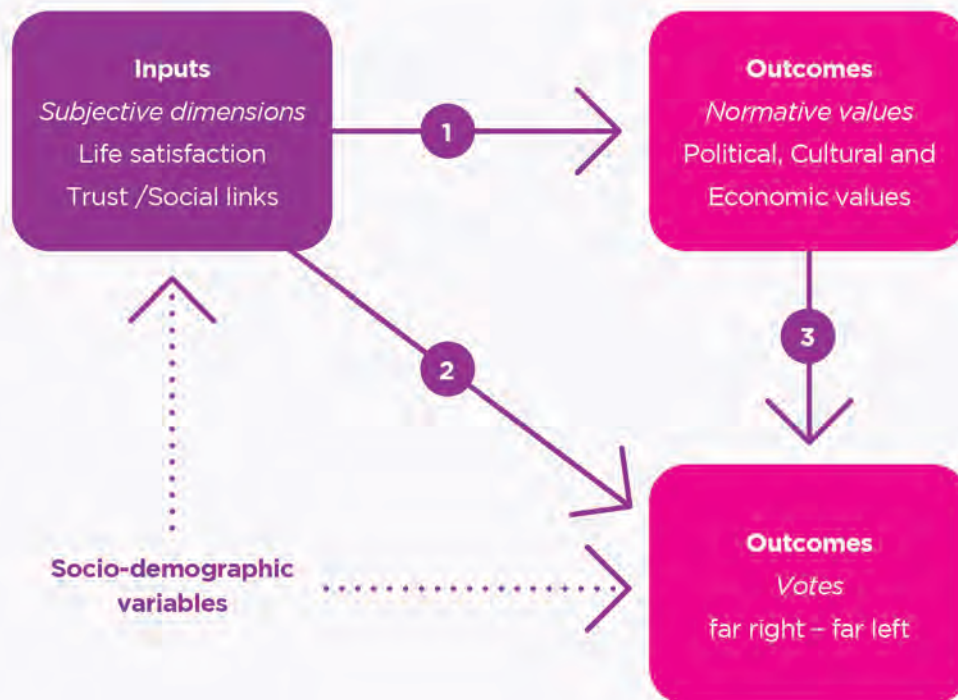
Inputs
*Subjective dimensions*
Life satisfaction
Trust /Social links

1

Outcomes
*Normative values*
Political, Cultural and Economic values

2

3

Socio-demographic variables

Outcomes
*Votes*
far right – far left